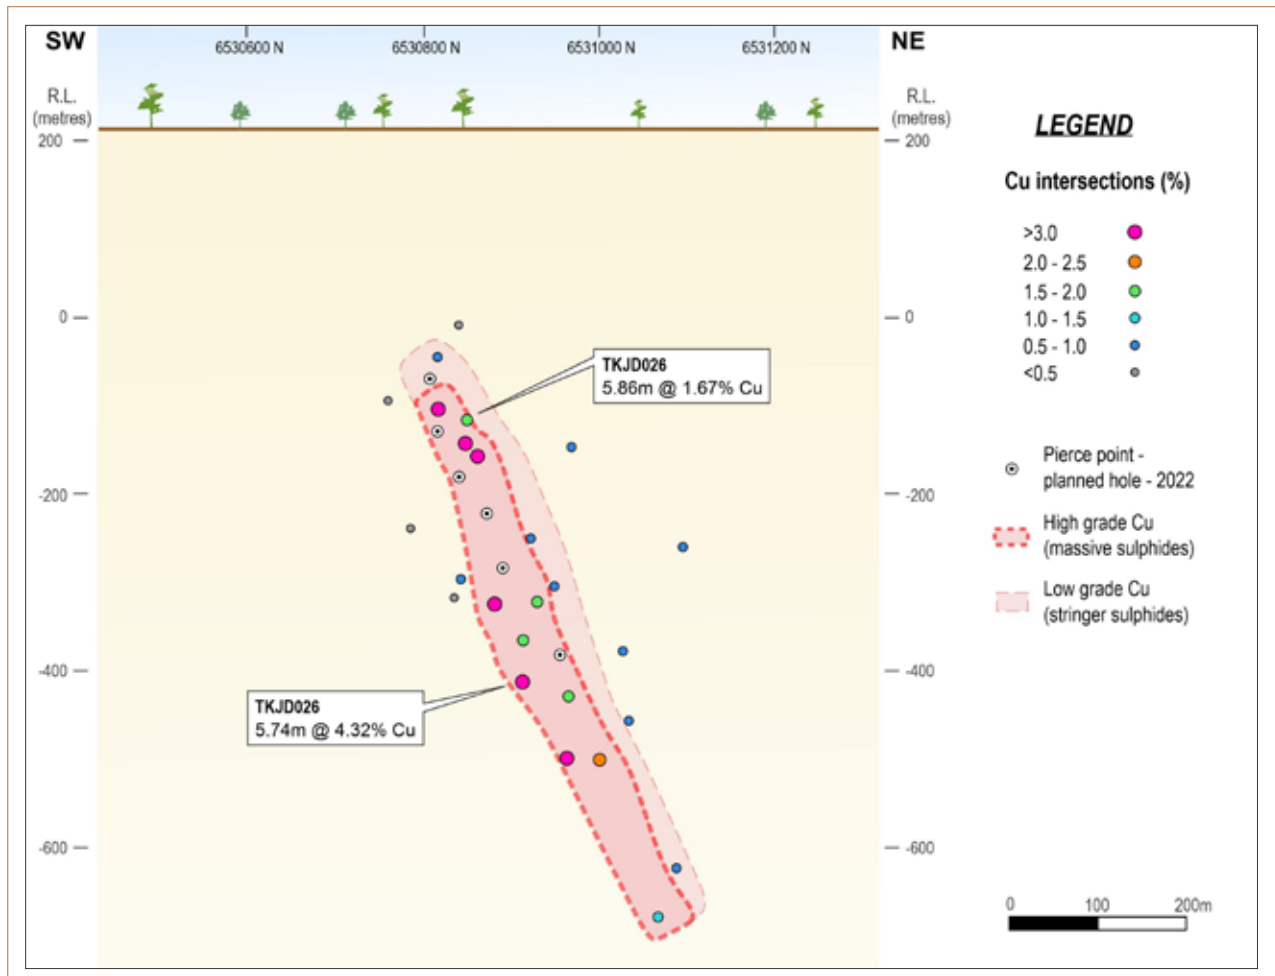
SW

6530600 N

6530800 N

6531000 N

6531200 N

NE

R.L. (metres)

R.L. (metres)

200

200

0

0

-200

-200

-400

-400

-600

-600

TKJD026
5.86m @ 1.67% Cu

TKJD026
5.74m @ 4.32% Cu

LEGEND

Cu intersections (%)

>3.0

2.0 - 2.5

1.5 - 2.0

1.0 - 1.5

0.5 - 1.0

<0.5

Pierce point - planned hole - 2022

High grade Cu (massive sulphides)

Low grade Cu (stringer sulphides)

0

100

200m